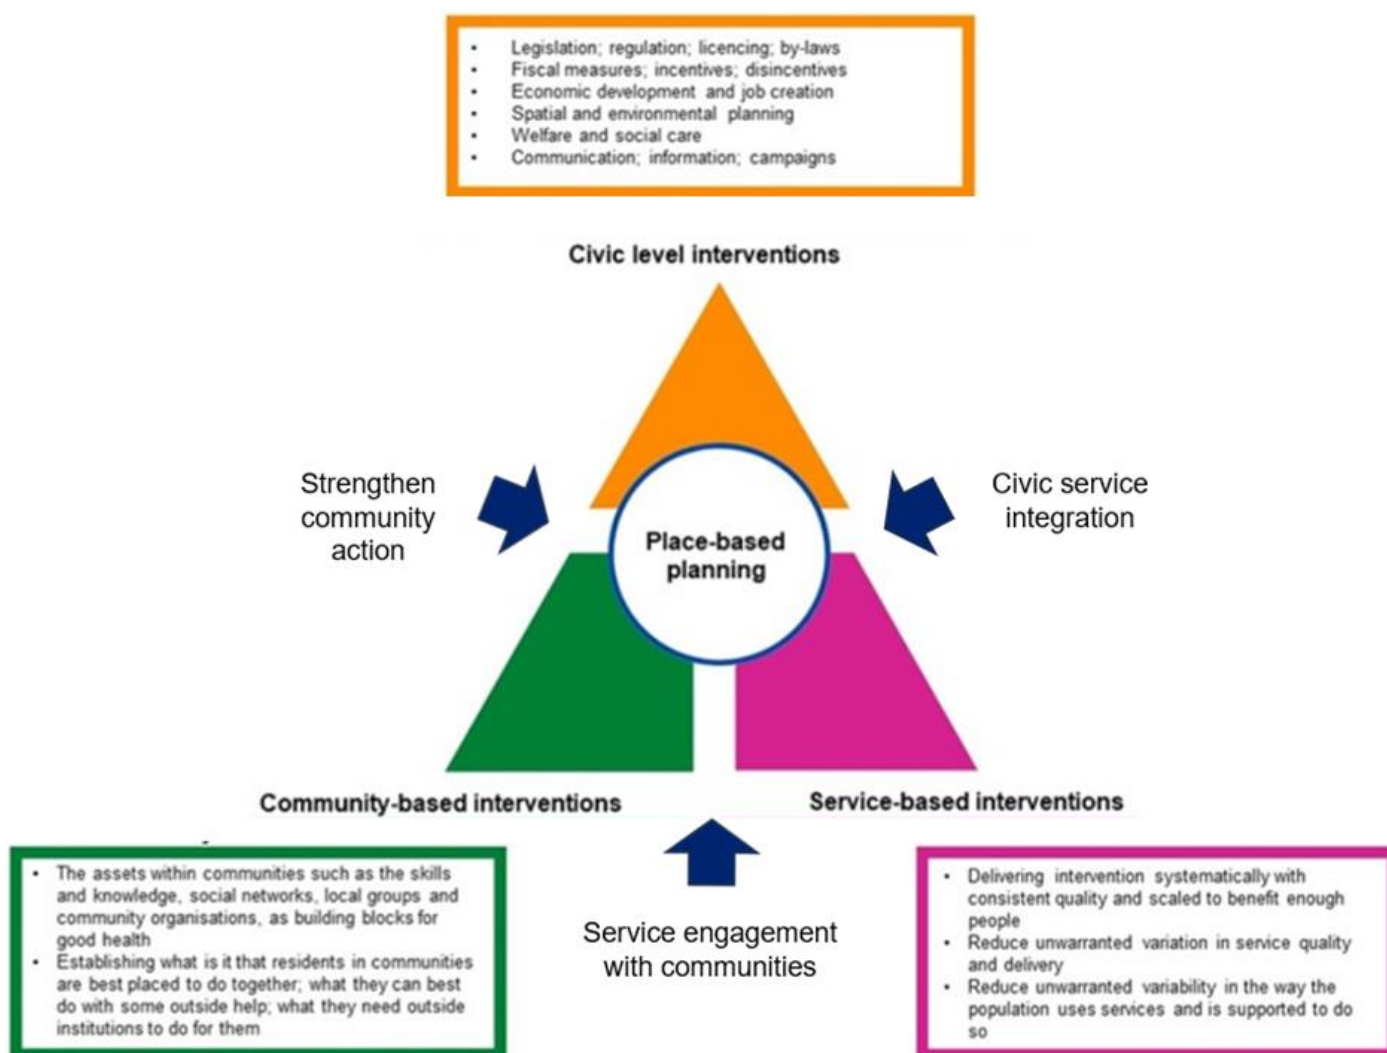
- Legislation; regulation; licencing; by-laws
- Fiscal measures; incentives; disincentives
- Economic development and job creation
- Spatial and environmental planning
- Welfare and social care
- Communication; information; campaigns

Civic level interventions

Strengthen community action

Civic service integration

Place-based planning

Community-based interventions

Service-based interventions

- The assets within communities such as the skills and knowledge, social networks, local groups and community organisations, as building blocks for good health
- Establishing what is it that residents in communities are best placed to do together; what they can best do with some outside help; what they need outside institutions to do for them

Service engagement with communities

- Delivering intervention systematically with consistent quality and scaled to benefit enough people
- Reduce unwarranted variation in service quality and delivery
- Reduce unwarranted variability in the way the population uses services and is supported to do so